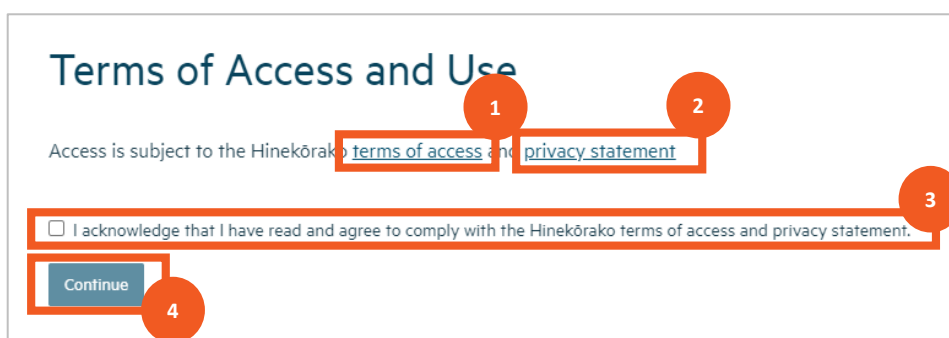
Terms of Access and Use

1

2

Access is subject to the Hinekōrako terms of access and privacy statement

3

I acknowledge that I have read and agree to comply with the Hinekōrako terms of access and privacy statement.

Continue

4